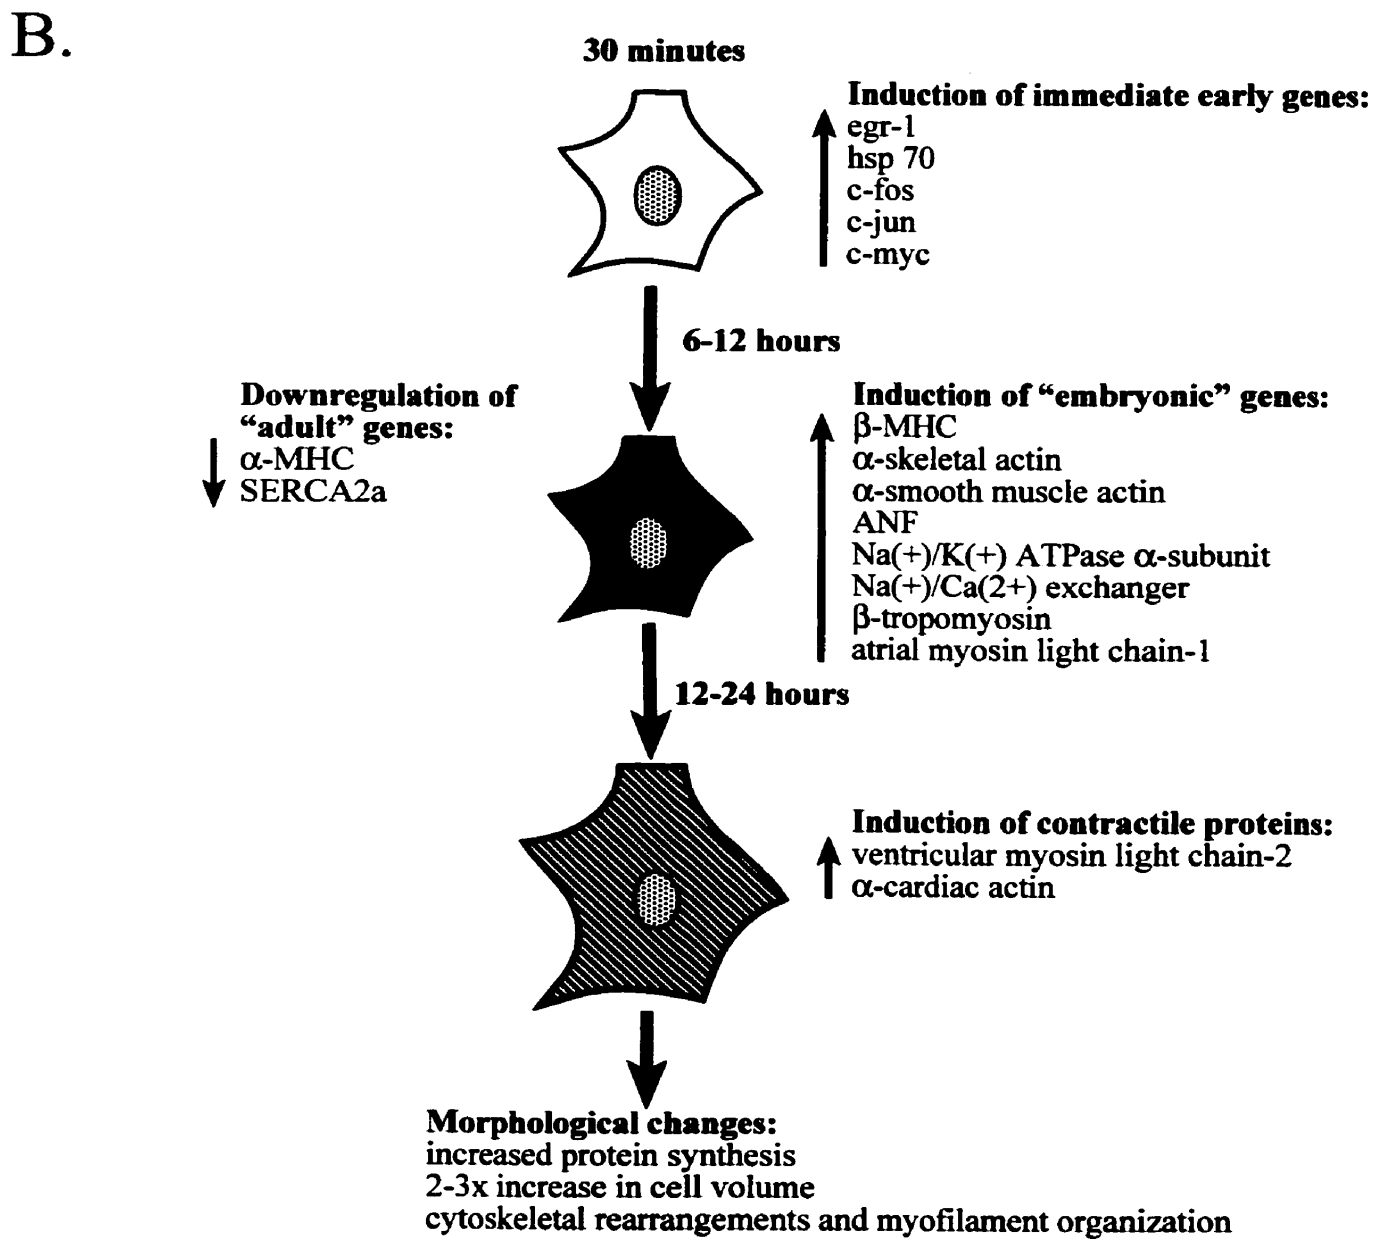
B.

30 minutes

Induction of immediate early genes:
egr-1
hsp 70
c-fos
c-jun
c-myc

6-12 hours

Downregulation of "adult" genes:
$\alpha$-MHC
SERCA2a

Induction of "embryonic" genes:
$\beta$-MHC
$\alpha$-skeletal actin
$\alpha$-smooth muscle actin
ANF
Na(+)/K(+) ATPase $\alpha$-subunit
Na(+)/Ca(2+) exchanger
$\beta$-tropomyosin
atrial myosin light chain-1

12-24 hours

Induction of contractile proteins:
ventricular myosin light chain-2
$\alpha$-cardiac actin

Morphological changes:
increased protein synthesis
2-3x increase in cell volume
cytoskeletal rearrangements and myofilament organization